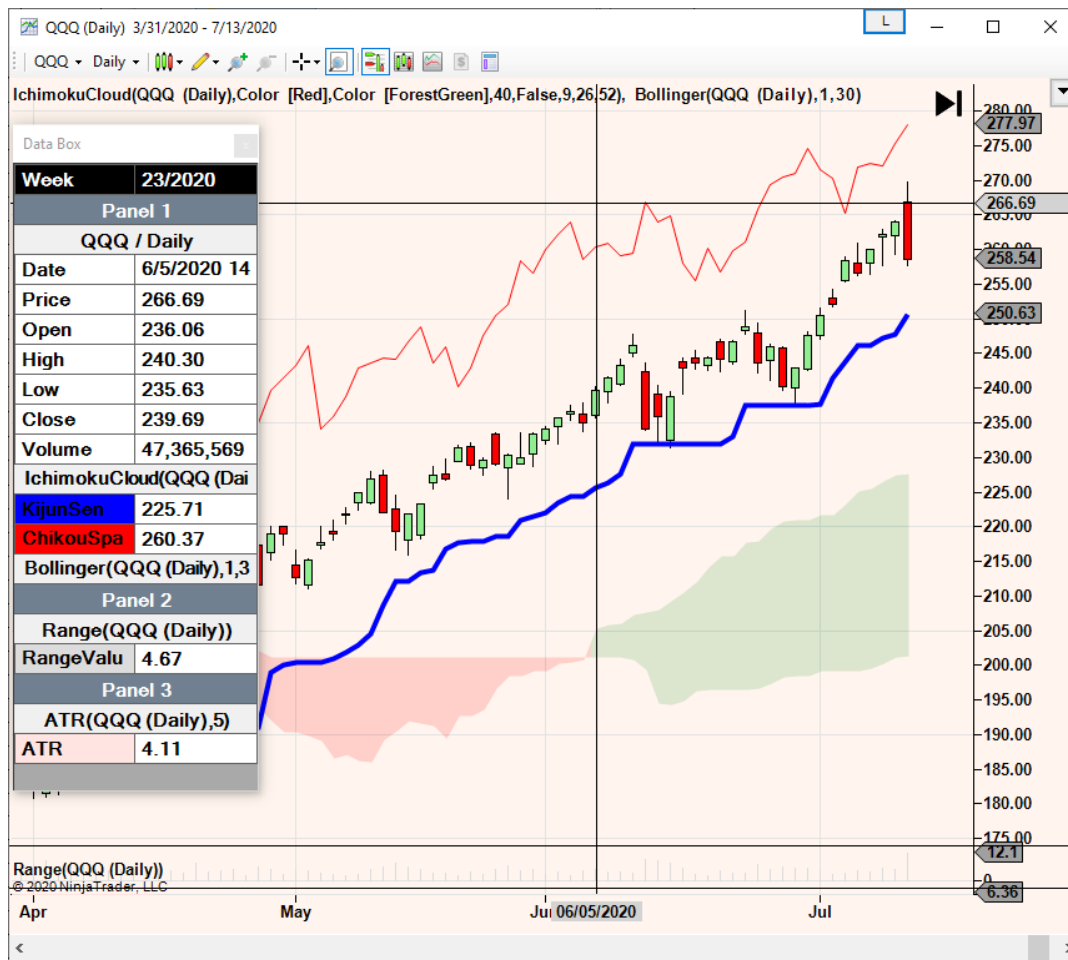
QQQ (Daily) 3/31/2020 - 7/13/2020

L

QQQ Daily

IchimokuCloud(QQQ (Daily),Color [Red],Color [ForestGreen],40,False,9,26,52), Bollinger(QQQ (Daily),1,30)

Data Box

| Week | 23/2020 |
|---|---|
| Panel 1 | |
| QQQ / Daily | |
| Date | 6/5/2020 14 |
| Price | 266.69 |
| Open | 236.06 |
| High | 240.30 |
| Low | 235.63 |
| Close | 239.69 |
| Volume | 47,365,569 |
| IchimokuCloud(QQQ (Dai | |
| KijunSen | 225.71 |
| ChikouSpa | 260.37 |
| Bollinger(QQQ (Daily),1,3 | |
| Panel 2 | |
| Range(QQQ (Daily)) | |
| RangeValu | 4.67 |
| Panel 3 | |
| ATR(QQQ (Daily),5) | |
| ATR | 4.11 |

280.00
277.97
275.00
270.00
266.69
258.54
255.00
250.63
245.00
240.00
235.00
230.00
225.00
220.00
215.00
210.00
205.00
200.00
195.00
190.00
185.00
180.00
175.00

Range(QQQ (Daily))
© 2020 NinjaTrader, LLC
12.1
0
6.36

Apr
May
Jun 06/05/2020
Jul